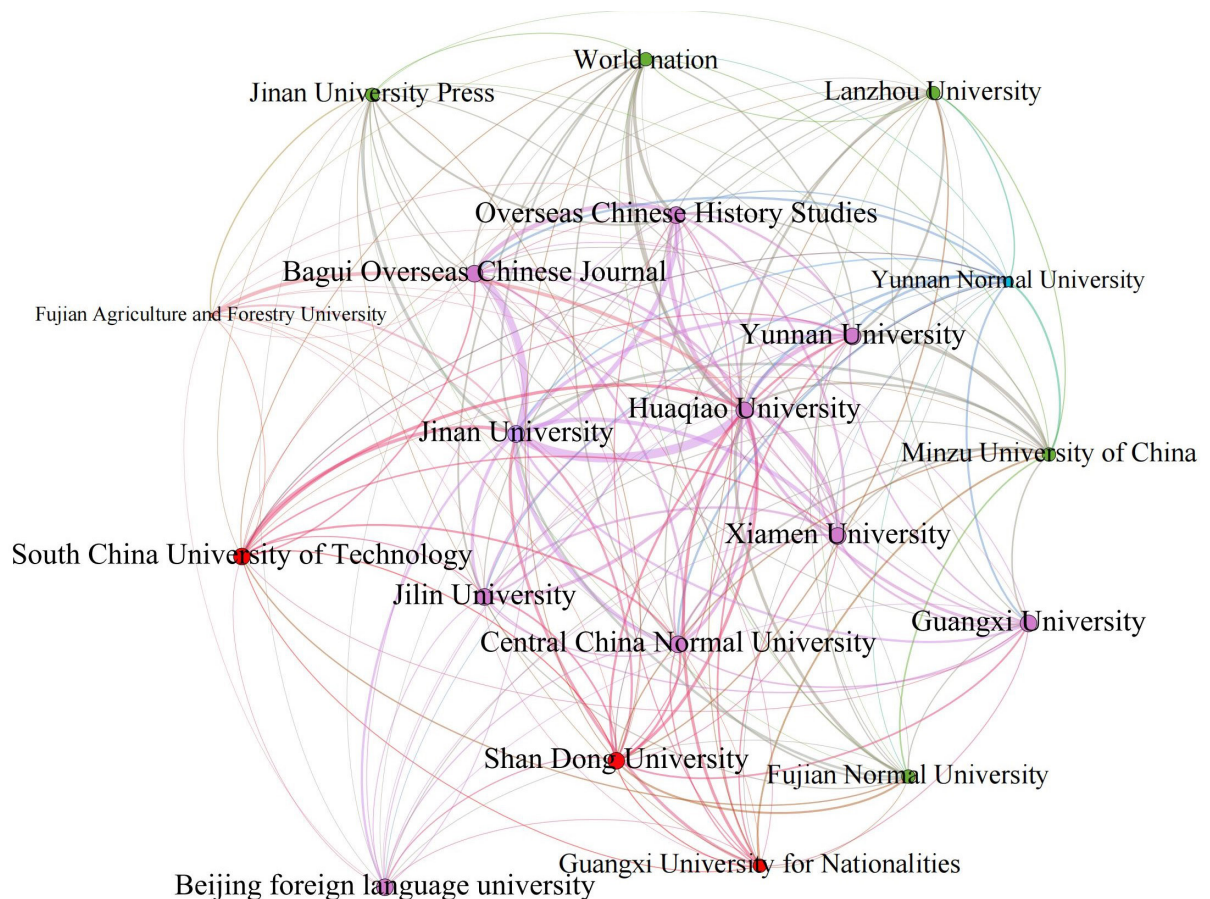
World nation
Jinan University Press
Lanzhou University
Overseas Chinese History Studies
Bagui Overseas Chinese Journal
Yunnan Normal University
Fujian Agriculture and Forestry University
Yunnan University
Huaqiao University
Jinan University
Minzu University of China
Xiamen University
South China University of Technology
Jilin University
Guangxi University
Central China Normal University
Shan Dong University
Fujian Normal University
Guangxi University for Nationalities
Beijing foreign language university